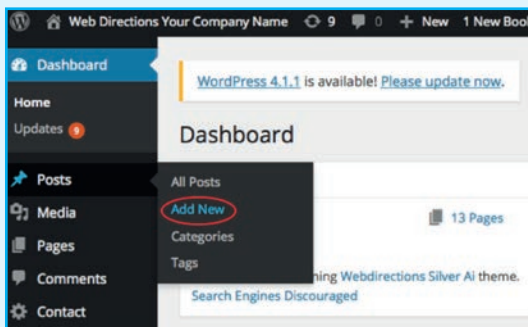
Web Directions Your Company Name 9 0 + New 1 New Boo

Dashboard

Home

Updates 9

Posts

Media

Pages

Comments

Contact

WordPress 4.1.1 is available! Please update now.

Dashboard

All Posts

Add New

Categories

Tags

13 Pages

ning Webdirections Silver Ai theme.

Search Engines Discouraged